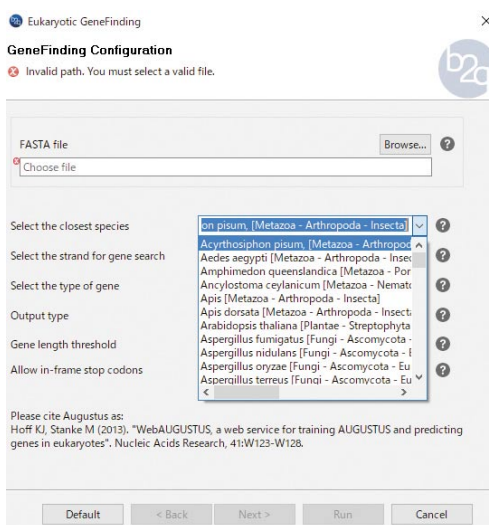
Eukaryotic GeneFinding

×

GeneFinding Configuration

Invalid path. You must select a valid file.

b2g

FASTA file

Browse...

?

Choose file

Select the closest species

on pisum, [Metazoa - Arthropoda - Insecta]

?

Select the strand for gene search

?

Select the type of gene

?

Output type

?

Gene length threshold

?

Allow in-frame stop codons

?

Acyrthosiphon pisum, [Metazoa - Arthropod
Aedes aegypti [Metazoa - Arthropoda - Inse
Amphimedon queenslandica [Metazoa - Por
Ancylostoma ceylanicum [Metazoa - Nemat
Apis [Metazoa - Arthropoda - Insecta]
Apis dorsata [Metazoa - Arthropoda - Insect
Arabidopsis thaliana [Plantae - Streptophyta
Aspergillus fumigatus [Fungi - Ascomycota -
Aspergillus nidulans [Fungi - Ascomycota - E
Aspergillus oryzae [Fungi - Ascomycota - Eu
Aspergillus terreus [Fungi - Ascomycota - Eu

Please cite Augustus as:
Hoff KJ, Stanke M (2013). "WebAUGUSTUS, a web service for training AUGUSTUS and predicting genes in eukaryotes". Nucleic Acids Research, 41:W123-W128.

Default

< Back

Next >

Run

Cancel